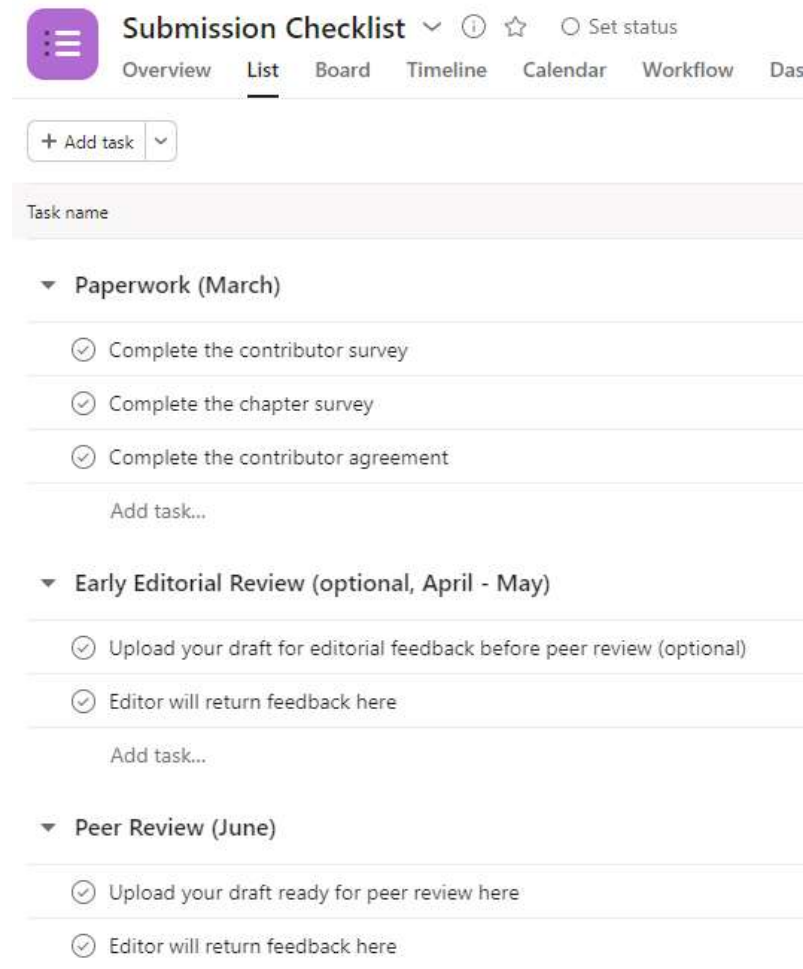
Submission Checklist ⌄ ⓘ ☆ ○ Set status

Overview List Board Timeline Calendar Workflow Das

+ Add task ⌄

Task name

Paperwork (March)

Complete the contributor survey

Complete the chapter survey

Complete the contributor agreement

Add task...

Early Editorial Review (optional, April - May)

Upload your draft for editorial feedback before peer review (optional)

Editor will return feedback here

Add task...

Peer Review (June)

Upload your draft ready for peer review here

Editor will return feedback here